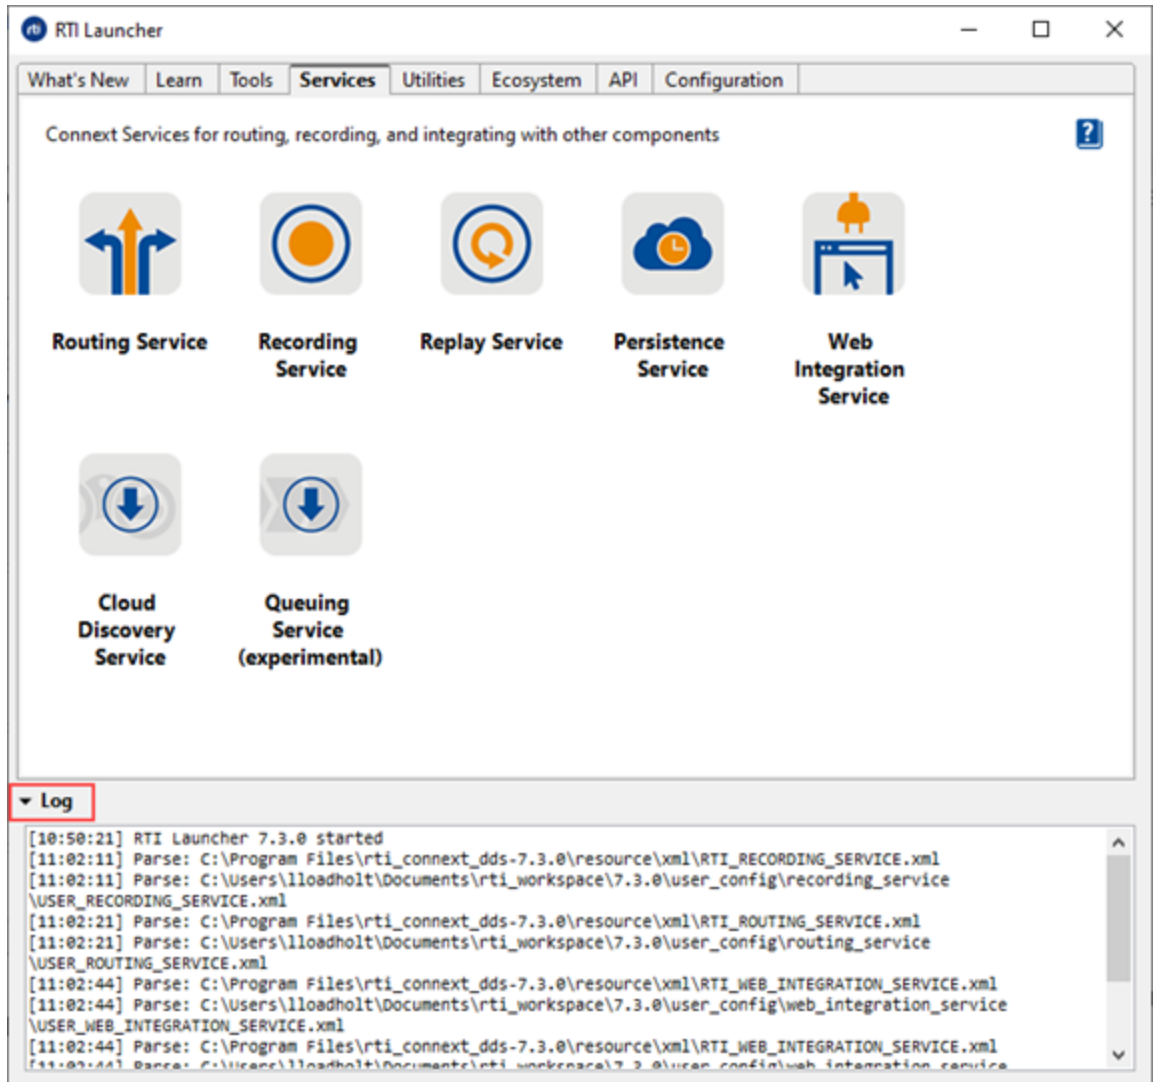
RTI Launcher

What's New | Learn | Tools | Services | Utilities | Ecosystem | API | Configuration

Connext Services for routing, recording, and integrating with other components

Routing Service

Recording Service

Replay Service

Persistence Service

Web Integration Service

Cloud Discovery Service

Queuing Service (experimental)

Log

[10:50:21] RTI Launcher 7.3.0 started
[11:02:11] Parse: C:\Program Files\rti_connext_dds-7.3.0\resource\xml\RTI_RECORDING_SERVICE.xml
[11:02:11] Parse: C:\Users\lloadholt\Documents\rti_workspace\7.3.0\user_config\recording_service\USER_RECORDING_SERVICE.xml
[11:02:21] Parse: C:\Program Files\rti_connext_dds-7.3.0\resource\xml\RTI_ROUTING_SERVICE.xml
[11:02:21] Parse: C:\Users\lloadholt\Documents\rti_workspace\7.3.0\user_config\routing_service\USER_ROUTING_SERVICE.xml
[11:02:44] Parse: C:\Program Files\rti_connext_dds-7.3.0\resource\xml\RTI_WEB_INTEGRATION_SERVICE.xml
[11:02:44] Parse: C:\Users\lloadholt\Documents\rti_workspace\7.3.0\user_config\web_integration_service\USER_WEB_INTEGRATION_SERVICE.xml
[11:02:44] Parse: C:\Program Files\rti_connext_dds-7.3.0\resource\xml\RTI_WEB_INTEGRATION_SERVICE.xml
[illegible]